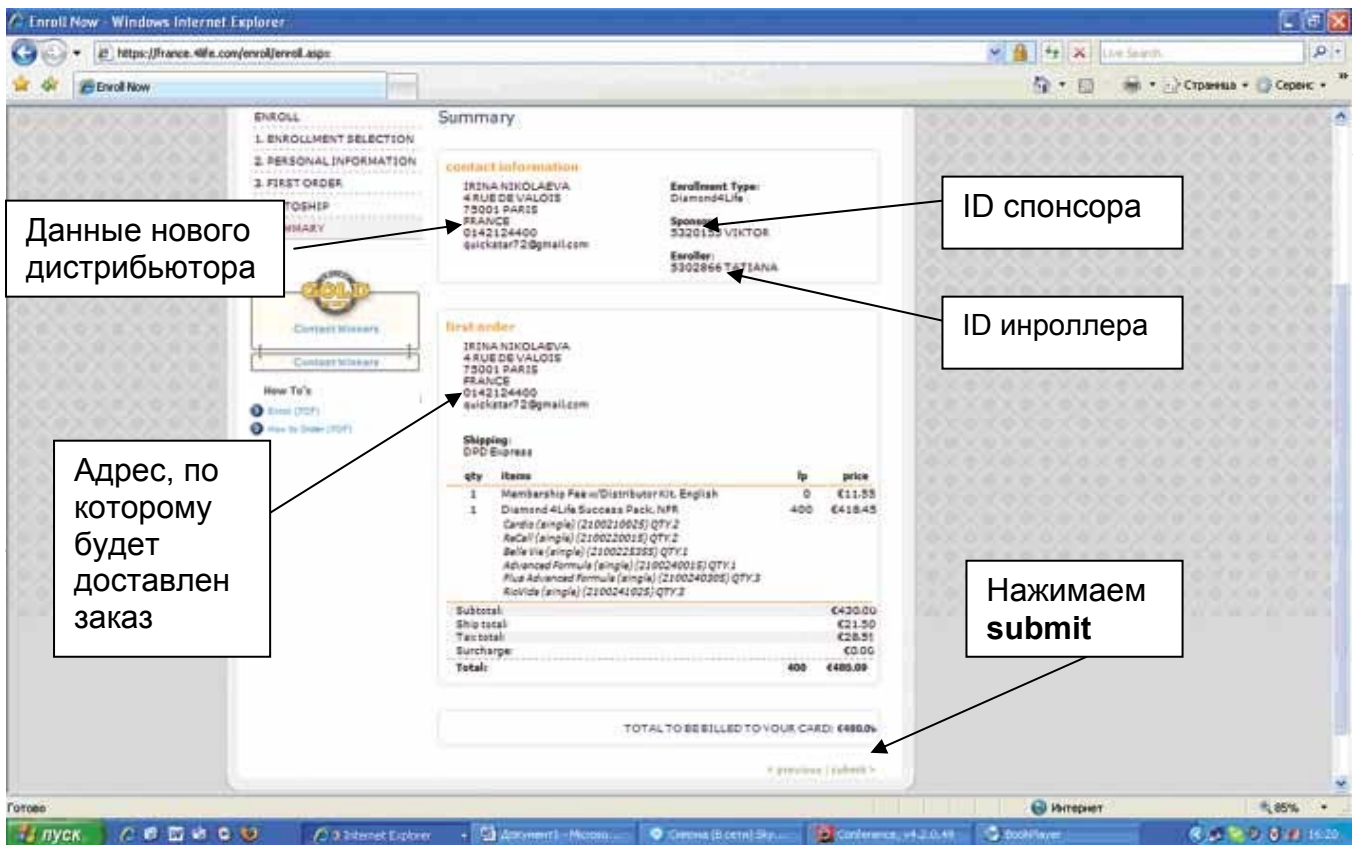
Enroll Now - Windows Internet Explorer

https://france.4life.com/enroll/enroll.aspx

Live Search

Enroll Now

Страница • Сервис •

ENROLL
1. ENROLLMENT SELECTION
2. PERSONAL INFORMATION
3. FIRST ORDER
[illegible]TOSHIP
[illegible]MMARY

Summary

contact information

IRINA NIKOLAEVA
4 RUE DE VALOIS
75001 PARIS
FRANCE
0142124400
quickstar72@gmail.com

Enrollment Type:
Diamond4Life

Sponsor:
53201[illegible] VIKTOR

Enroller:
5302866 TATIANA

Данные нового дистрибьютора

ID спонсора

ID инроллера

Contest Winners

Contest Winners

How To's

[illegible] (PDF)

How to Order (PDF)

first order

IRINA NIKOLAEVA
4 RUE DE VALOIS
75001 PARIS
FRANCE
0142124400
quickstar72@gmail.com

Shipping:
DPD Express

Адрес, по которому будет доставлен заказ

| qty | items | lp | price |
|---|---|---|---|
| 1 | Membership Fee w/Distributor Kit. English | 0 | €11.55 |
| 1 | Diamond 4Life Success Pack. NFR | 400 | €418.45 |
| | Cardio (single) (2100210025) QTY:2 | | |
| | ReCall (single) (2100220015) QTY:2 | | |
| | Belle Vie (single) (2100225355) QTY:1 | | |
| | Advanced Formula (single) (2100240015) QTY:1 | | |
| | Plus Advanced Formula (single) (2100240305) QTY:3 | | |
| | RioVida (single) (2100241025) QTY:3 | | |

| | | |
|---|---|---|
| Subtotal: | | €430.00 |
| Ship total: | | €21.50 |
| Tax total: | | €28.51 |
| Surcharge: | | €0.00 |
| Total: | 400 | €480.09 |

Нажимаем **submit**

TOTAL TO BE BILLED TO YOUR CARD: €480.0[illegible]

< previous | submit >

Готово

Интернет

85%

пуск

3 Internet Explorer

Документ1 - Microso...

Скорпа (В сети) Sky...

Conference, v4.2.0.49

BookPlayer

16:20